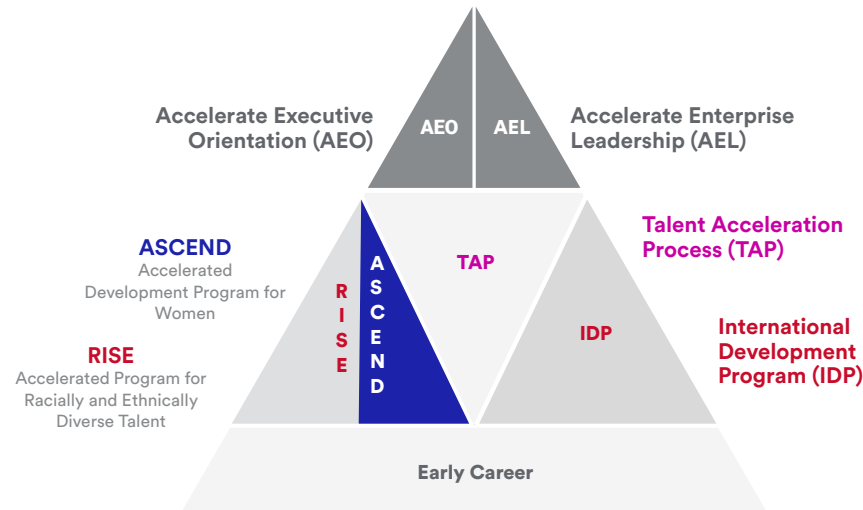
Accelerate Executive Orientation (AEO)

AEO

AEL

Accelerate Enterprise Leadership (AEL)

ASCEND
Accelerated Development Program for Women

RISE
Accelerated Program for Racially and Ethnically Diverse Talent

RISE

ASCEND

TAP

Talent Acceleration Process (TAP)

IDP

International Development Program (IDP)

Early Career